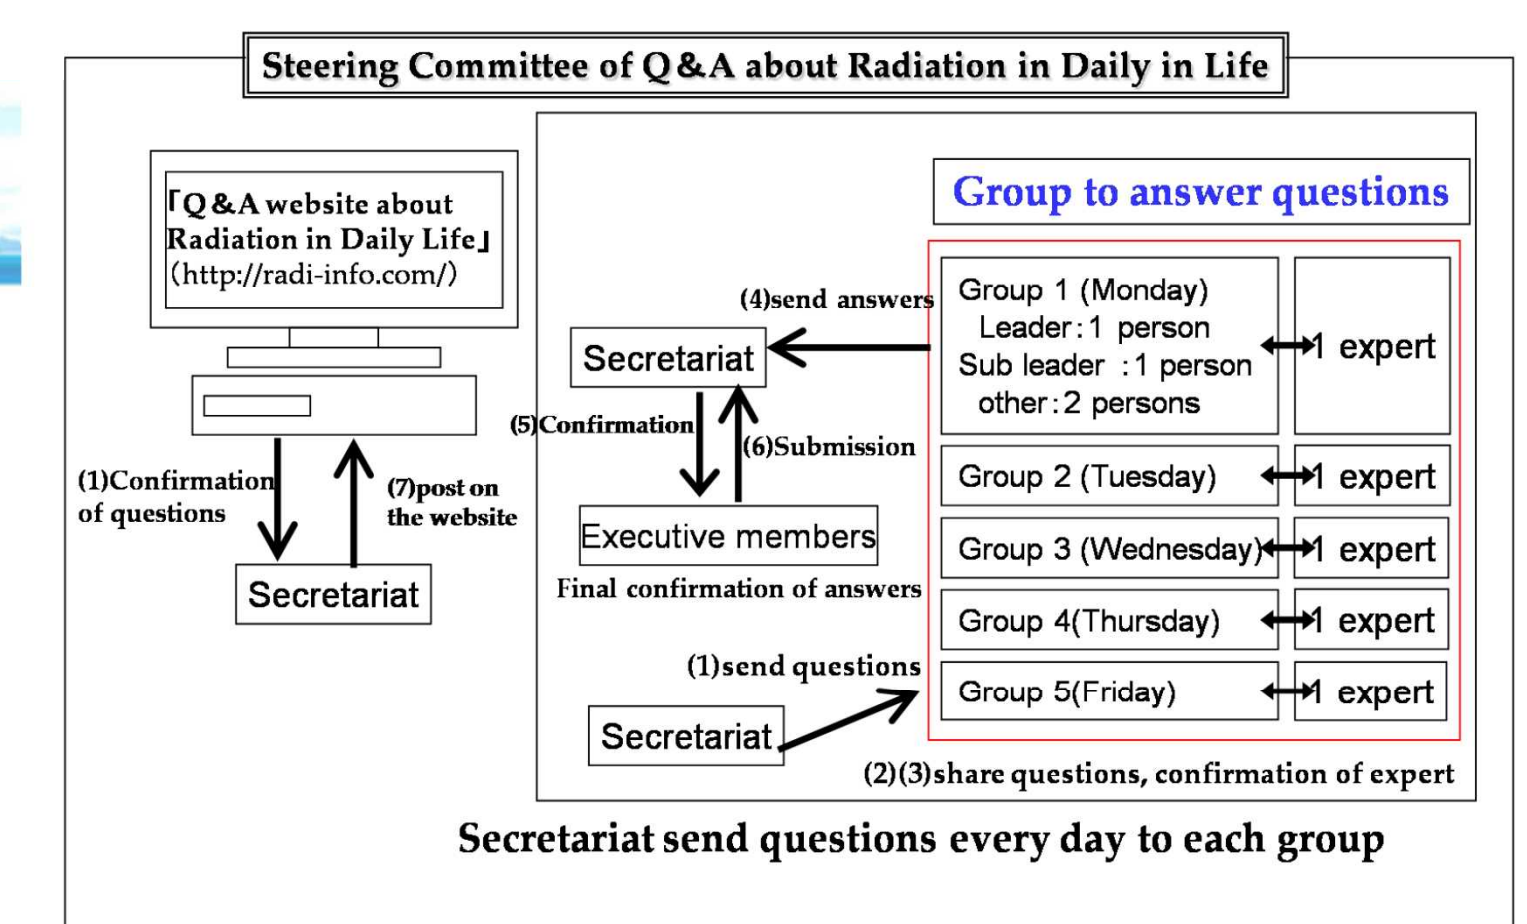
Steering Committee of Q&A about Radiation in Daily in Life

「Q&A website about Radiation in Daily Life」 (http://radi-info.com/)

(1)Confirmation of questions

(7)post on the website

Secretariat

Group to answer questions

(4)send answers

Secretariat

(5)Confirmation

(6)Submission

Executive members

Final confirmation of answers

Group 1 (Monday)
Leader：1 person
Sub leader ：1 person
other：2 persons

1 expert

Group 2 (Tuesday)

1 expert

Group 3 (Wednesday)

1 expert

Group 4(Thursday)

1 expert

(1)send questions

Group 5(Friday)

1 expert

Secretariat

(2)(3)share questions, confirmation of expert

Secretariat send questions every day to each group